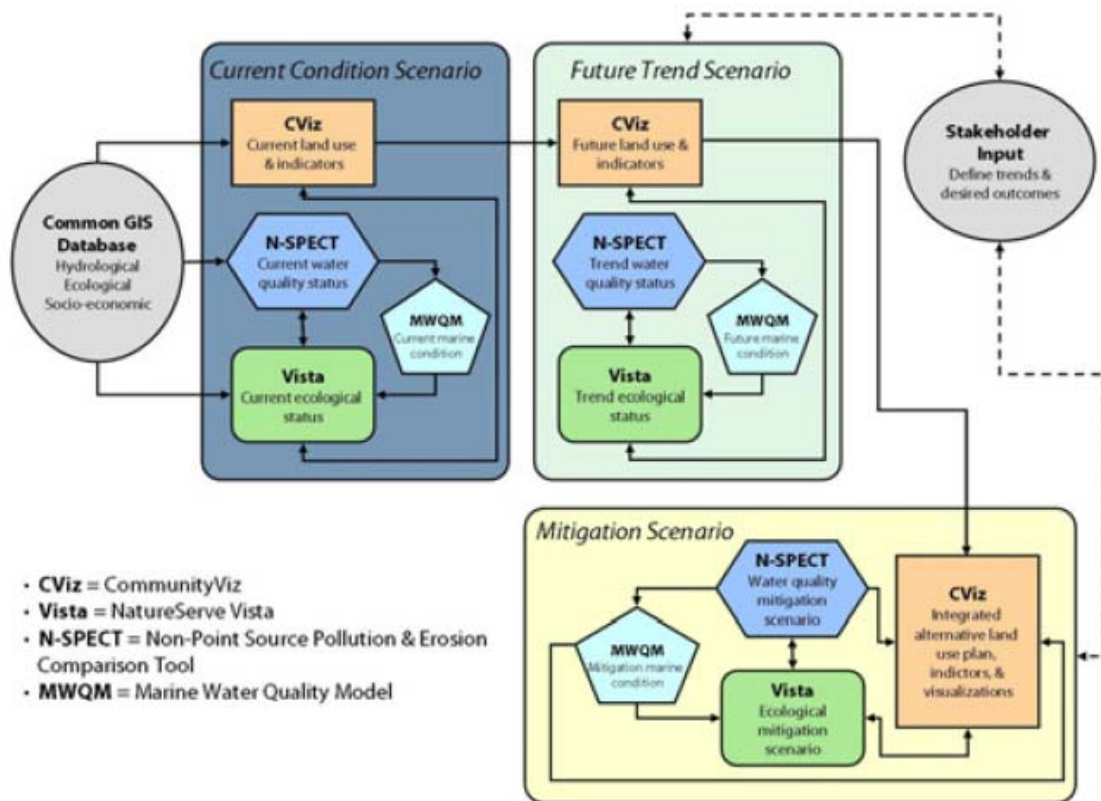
Current Condition Scenario

CViz
Current land use & indicators

N-SPECT
Current water quality status

MWQM
Current marine condition

Vista
Current ecological status

Future Trend Scenario

CViz
Future land use & indicators

N-SPECT
Trend water quality status

MWQM
Future marine condition

Vista
Trend ecological status

Stakeholder Input
Define trends & desired outcomes

Common GIS Database
Hydrological
Ecological
Socio-economic

Mitigation Scenario

N-SPECT
Water quality mitigation scenario

MWQM
Mitigation marine condition

Vista
Ecological mitigation scenario

CViz
Integrated alternative land use plan, indictors, & visualizations

• CViz = CommunityViz
• Vista = NatureServe Vista
• N-SPECT = Non-Point Source Pollution & Erosion Comparison Tool
• MWQM = Marine Water Quality Model